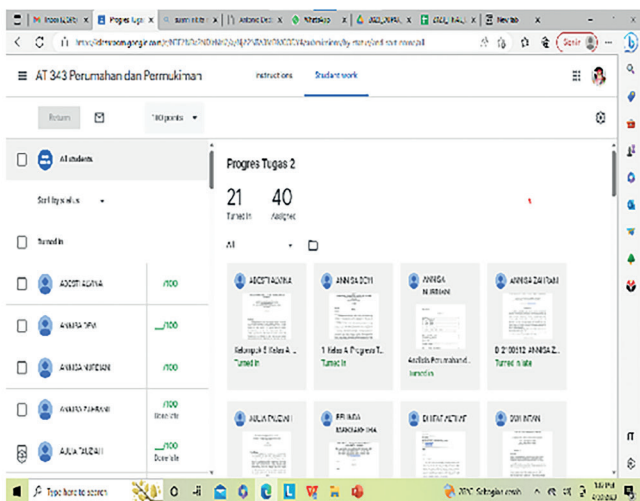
Inbox | Progres Tugas | WhatsApp | New tab

AT 343 Perumahan dan Permukiman

Instructions Student work

Return

100 points

All students

Sort by status

Turned in

ADISTI AULYNA /100

ANNISA DEVI __/100

ANNISA NURBAINI /100

ANNISA ZAHTANI /100 Done late

AULIA FAUZIAH /100 Done late

Progres Tugas 2

21 Turned in

40 Assigned

All

ADISTI AULYNA

ANNISA DEVI

ANNISA NURBAINI

ANNISA ZAHTANI

Kelompok 5 Kelas A ...

1 Kelas A Progres T...

Analisis Perumahan d...

D 2100012 ANNISA Z...

Turned in

Turned in

Turned in

Turned in late

AULIA FAUZIAH

ERLINDA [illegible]

DINDA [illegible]

DWI INTAN

Type here to search

29°C Sebagian cerah